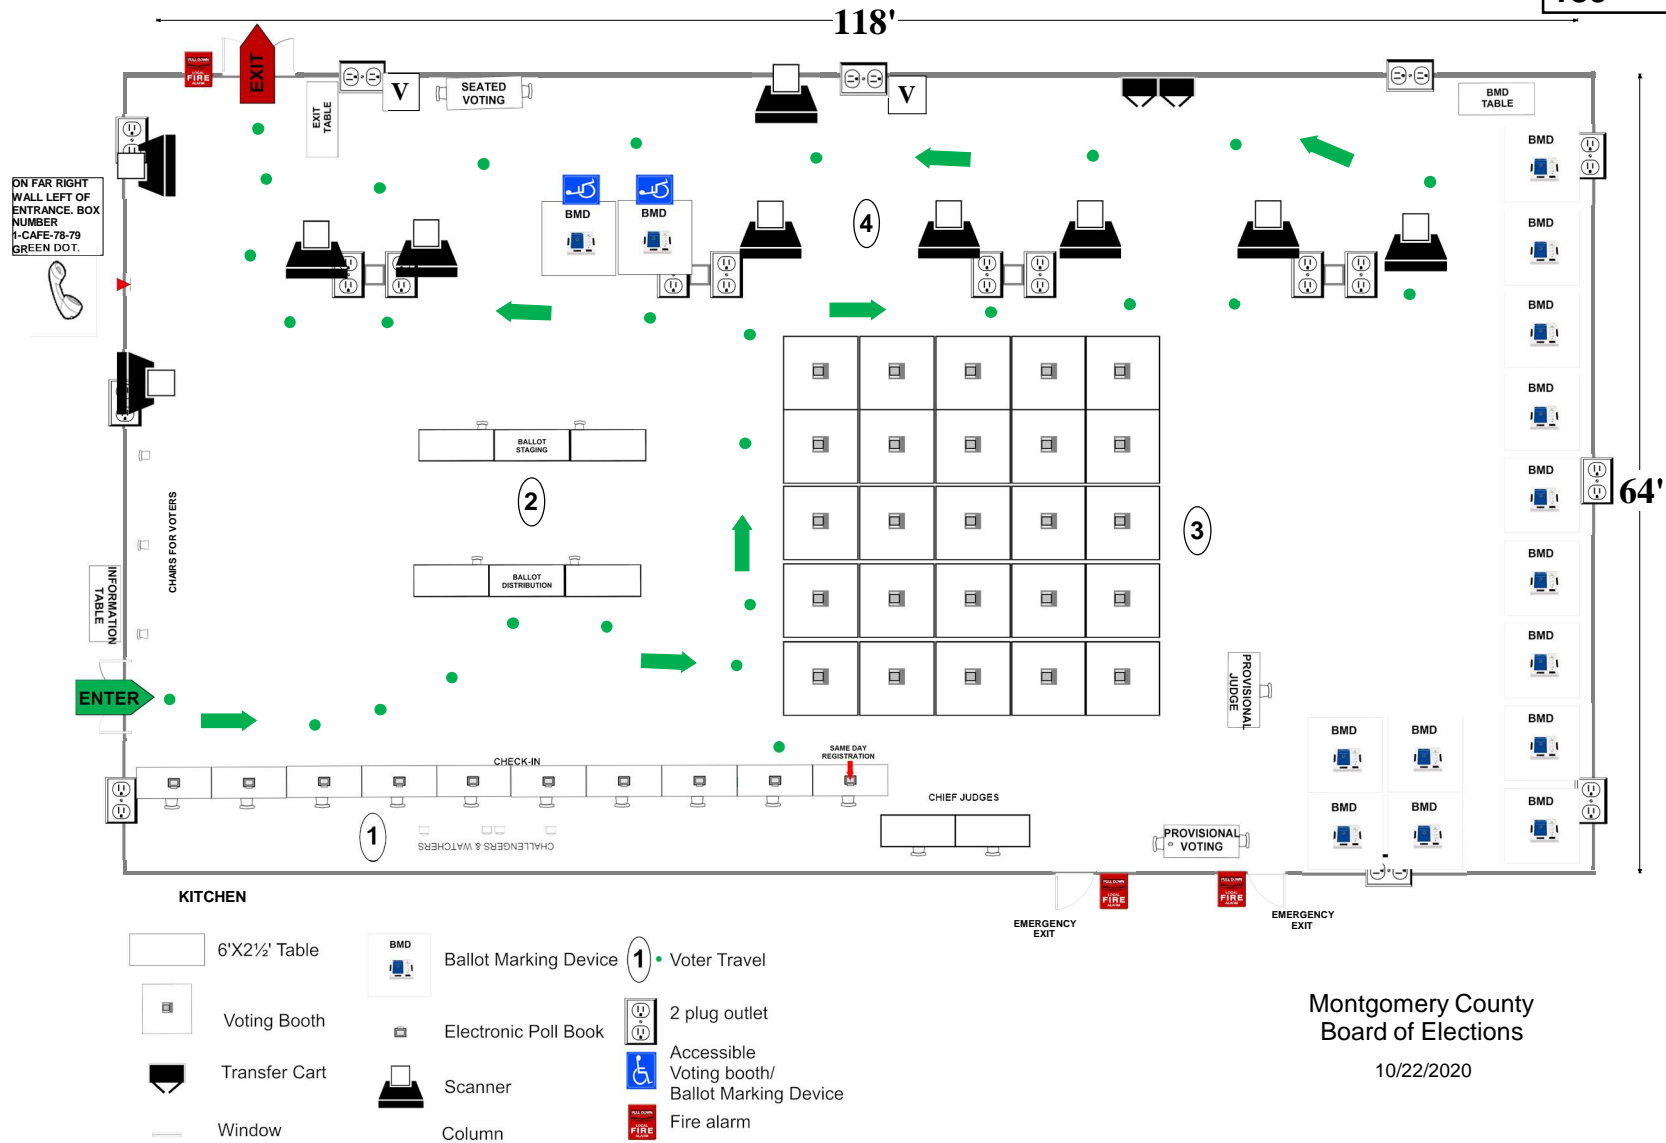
118'

64'

EXIT

FIRE

EXIT TABLE

V

SEATED VOTING

V

BMD TABLE

ON FAR RIGHT WALL LEFT OF ENTRANCE. BOX NUMBER 1-CAFE-78-79 GREEN DOT.

BMD

BMD

4

BMD

BMD

BMD

BMD

BMD

BMD

BMD

BMD

BALLOT STAGING

2

3

CHAIRS FOR VOTERS

INFORMATION TABLE

BALLOT DISTRIBUTION

PROVISIONAL JUDGE

ENTER

BMD

BMD

BMD

BMD

CHECK-IN

SAME DAY REGISTRATION

CHIEF JUDGES

1

CHALLENGERS & WATCHERS

PROVISIONAL VOTING

KITCHEN

EMERGENCY EXIT

EMERGENCY EXIT

6'X2½' Table

BMD

Ballot Marking Device

1

Voter Travel

Voting Booth

2 plug outlet

Electronic Poll Book

Transfer Cart

Accessible Voting booth/ Ballot Marking Device

Scanner

Window

Column

Fire alarm

Montgomery County Board of Elections

10/22/2020